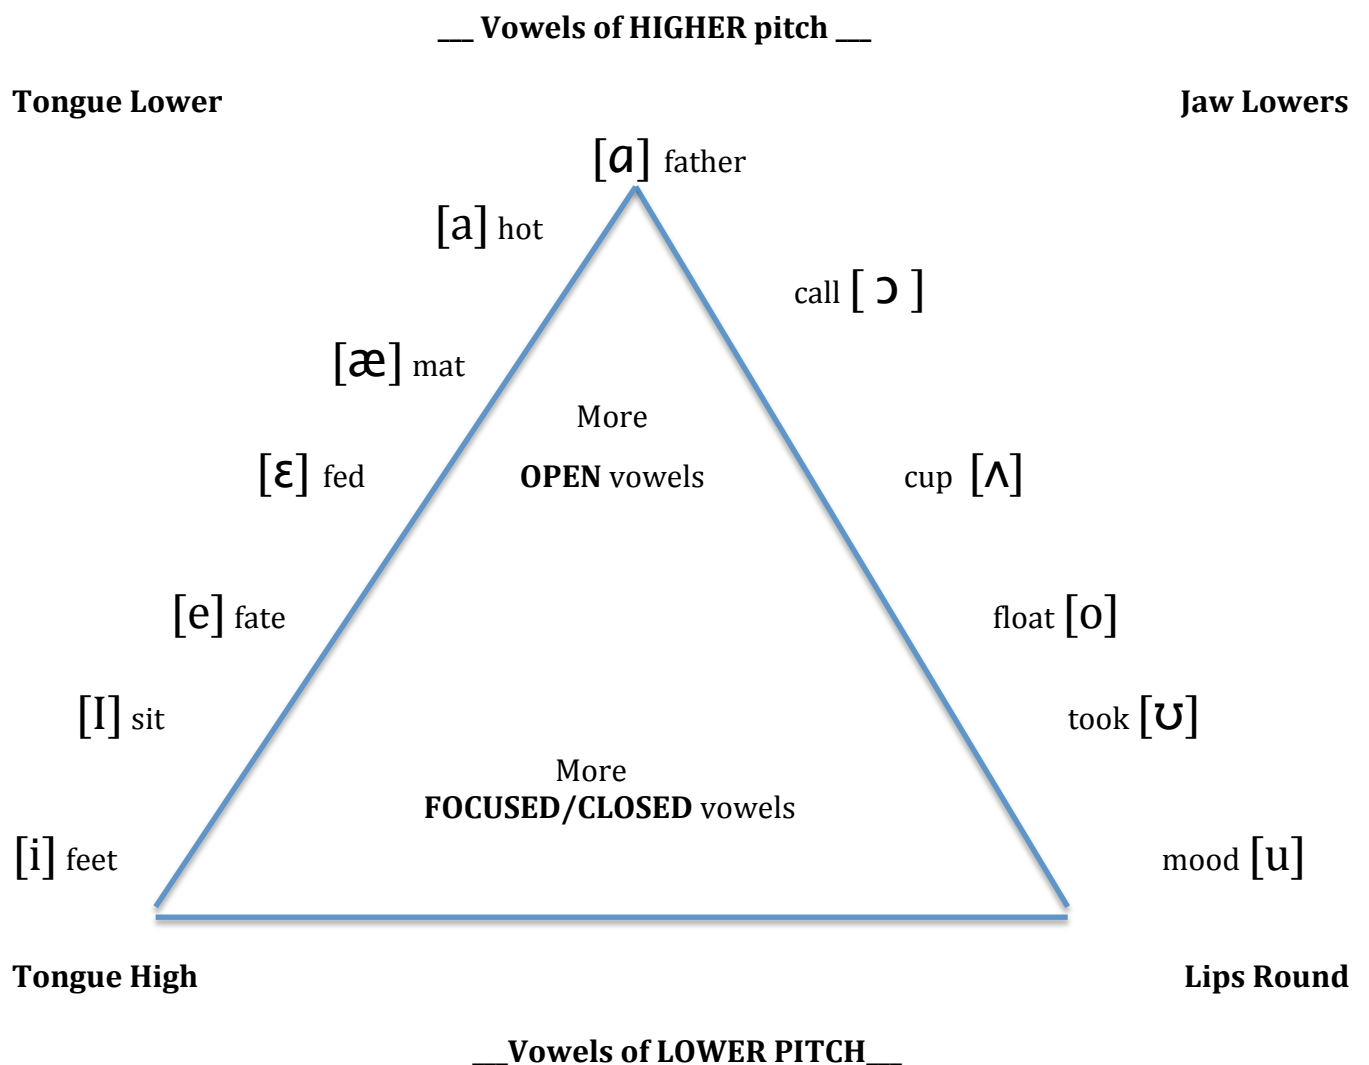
___ Vowels of HIGHER pitch ___

Tongue Lower

Jaw Lowers

[ɑ] father

[a] hot

call [ ɔ ]

[æ] mat

More

OPEN vowels

[ɛ] fed

cup [ʌ]

[e] fate

float [o]

[I] sit

took [ʊ]

More

FOCUSED/CLOSED vowels

[i] feet

mood [u]

Tongue High

Lips Round

___Vowels of LOWER PITCH___